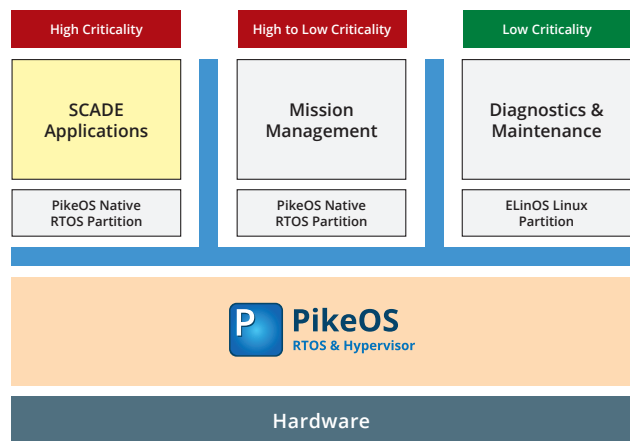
High Criticality

High to Low Criticality

Low Criticality

SCADE Applications

Mission Management

Diagnostics & Maintenance

PikeOS Native RTOS Partition

PikeOS Native RTOS Partition

ELinOS Linux Partition

P PikeOS
RTOS & Hypervisor

Hardware